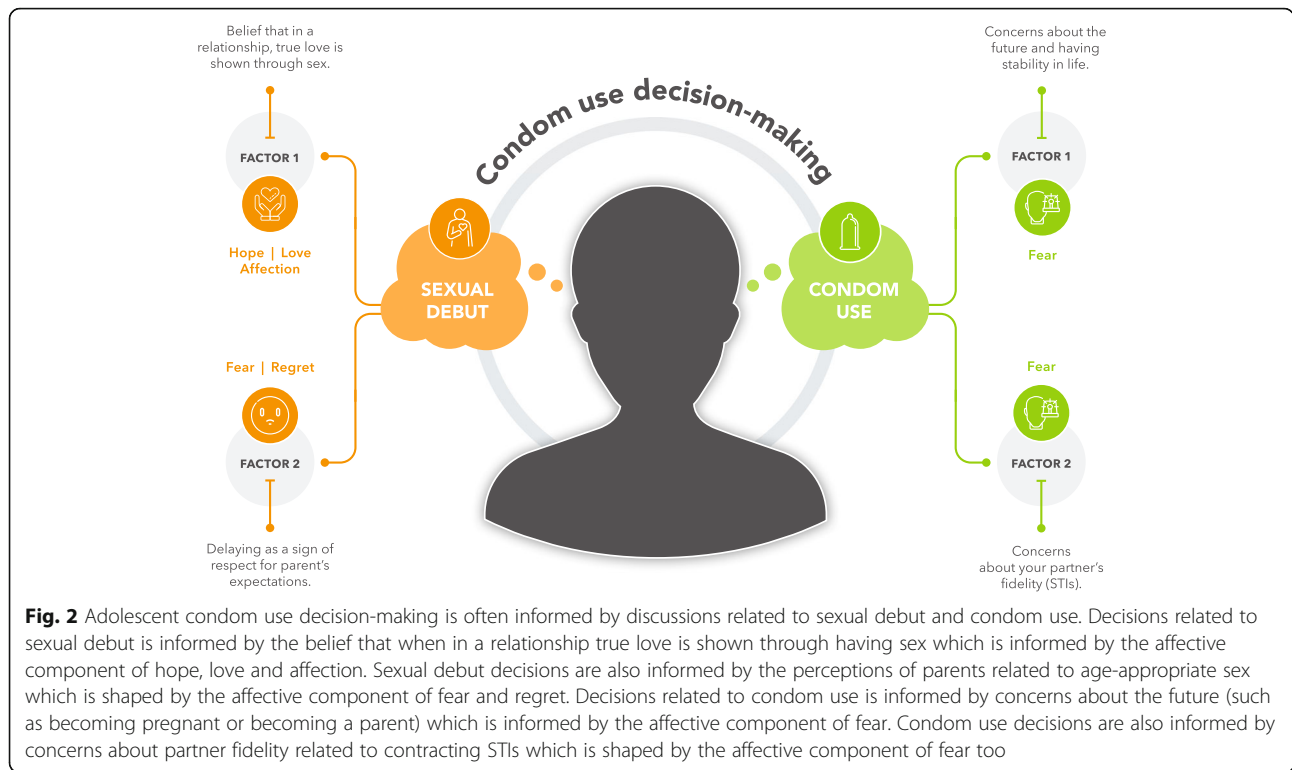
Condom use decision-making

Belief that in a relationship, true love is shown through sex.

FACTOR 1

Hope | Love Affection

SEXUAL DEBUT

Fear | Regret

FACTOR 2

Delaying as a sign of respect for parent's expectations.

Concerns about the future and having stability in life.

FACTOR 1

Fear

CONDOM USE

Fear

FACTOR 2

Concerns about your partner's fidelity (STIs).

**Fig. 2** Adolescent condom use decision-making is often informed by discussions related to sexual debut and condom use. Decisions related to sexual debut is informed by the belief that when in a relationship true love is shown through having sex which is informed by the affective component of hope, love and affection. Sexual debut decisions are also informed by the perceptions of parents related to age-appropriate sex which is shaped by the affective component of fear and regret. Decisions related to condom use is informed by concerns about the future (such as becoming pregnant or becoming a parent) which is informed by the affective component of fear. Condom use decisions are also informed by concerns about partner fidelity related to contracting STIs which is shaped by the affective component of fear too